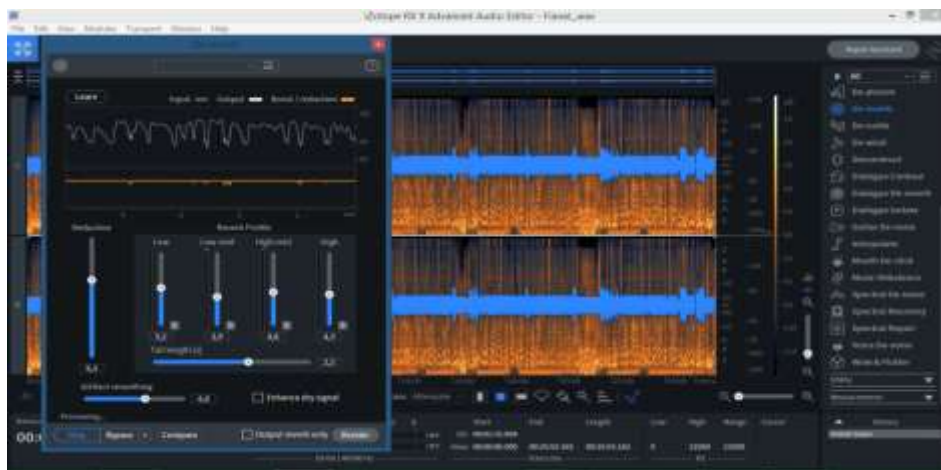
iZotope RX 6 Advanced Audio Editor

File Edit View Modules Transport Window Help

De-reverb

Learn

Signal Input Output Reverb Contour

Reduction

Reverb Profile

Low Low-mid High-mid High

Tail length

Artifact smoothing

Enhance dry signal

Output reverb only

Repair Assistant

De-ambience

De-reverb

De-rustle

De-wind

Deconstruct

Dialogue Contour

Dialogue De-reverb

Dialogue Isolate

Gain

Interpolate

Mouth De-click

Music Rebalance

Spectral De-noise

Spectral Recovery

Spectral Repair

Voice De-noise

Wow & Flutter

History

Start End Length Low High Range Cursor

Preview Bypass Compare Render